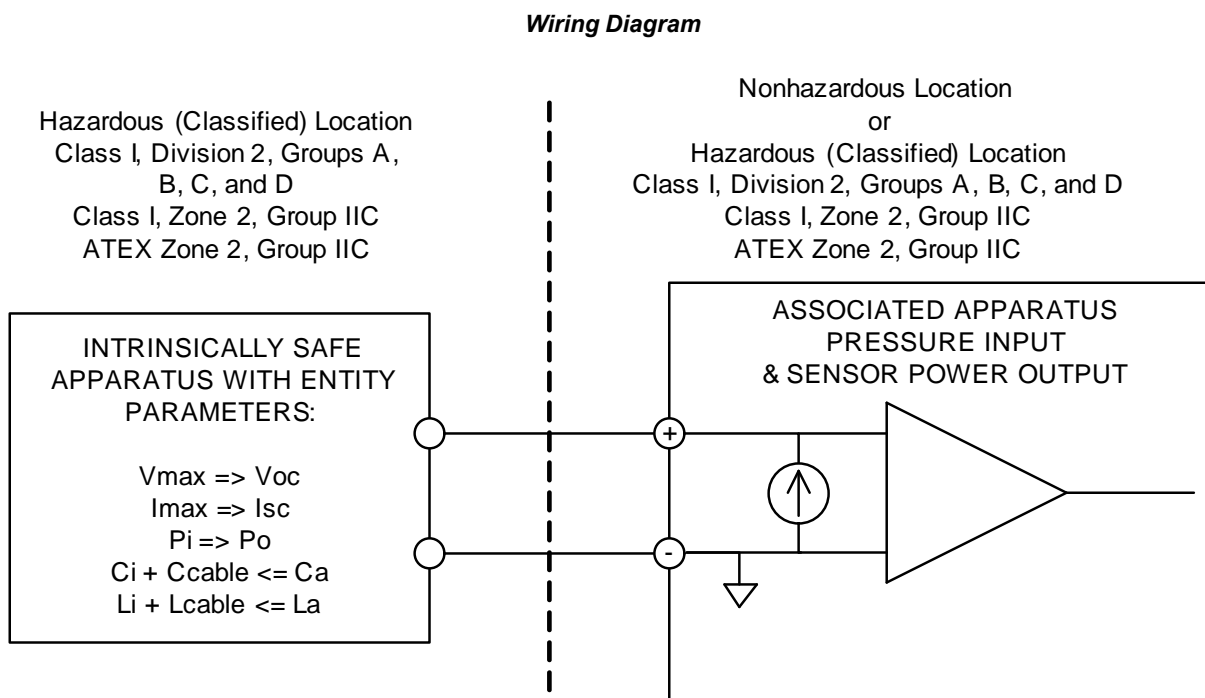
Wiring Diagram

Hazardous (Classified) Location
Class I, Division 2, Groups A, B, C, and D
Class I, Zone 2, Group IIC
ATEX Zone 2, Group IIC

Nonhazardous Location
or
Hazardous (Classified) Location
Class I, Division 2, Groups A, B, C, and D
Class I, Zone 2, Group IIC
ATEX Zone 2, Group IIC

INTRINSICALLY SAFE APPARATUS WITH ENTITY PARAMETERS:

Vmax => Voc
Imax => Isc
Pi => Po
Ci + Ccable <= Ca
Li + Lcable <= La

ASSOCIATED APPARATUS PRESSURE INPUT & SENSOR POWER OUTPUT

+
-